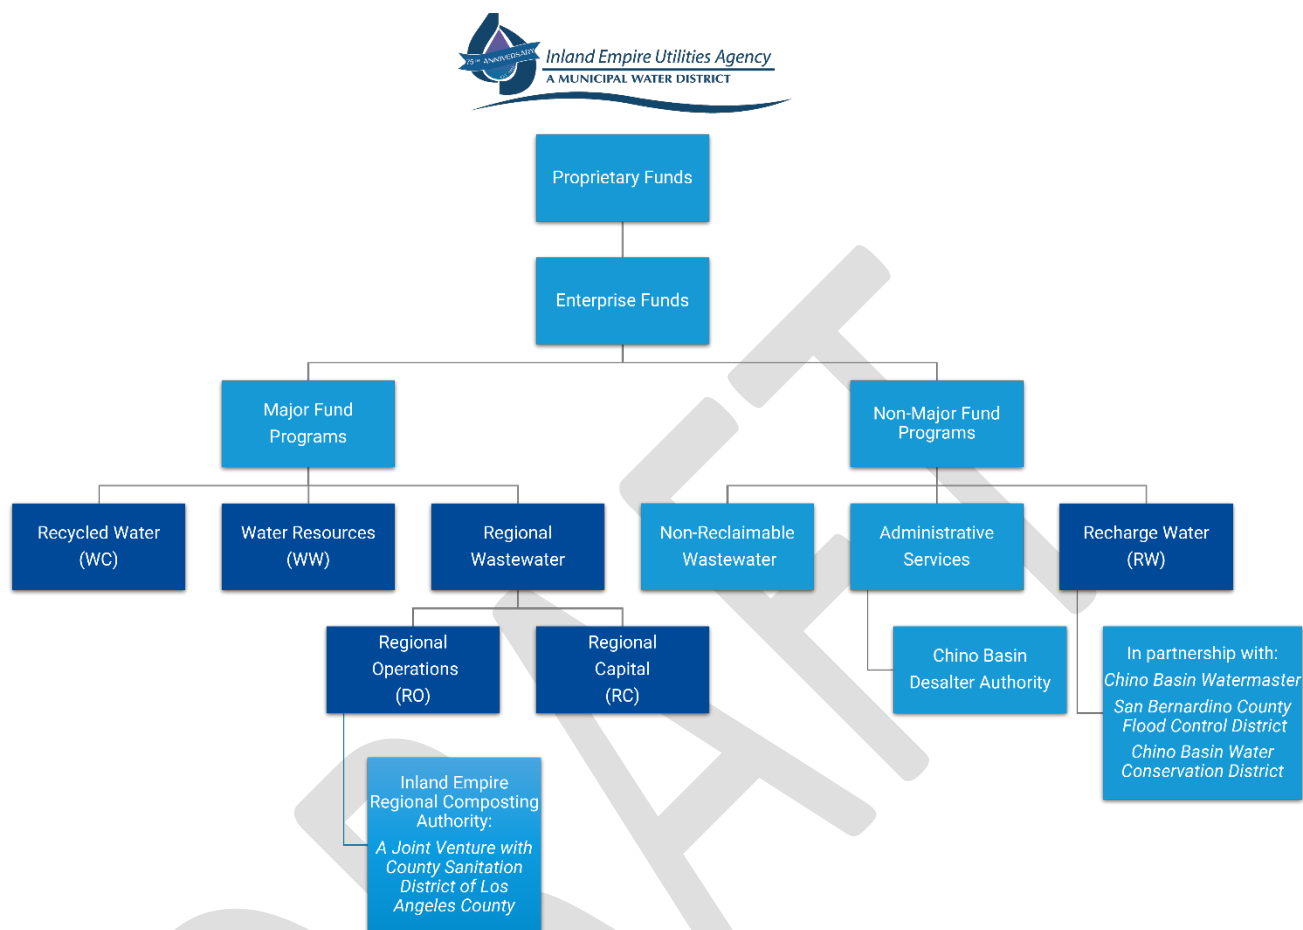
75th ANNIVERSARY
Inland Empire Utilities Agency
A MUNICIPAL WATER DISTRICT

Proprietary Funds

Enterprise Funds

Major Fund Programs

Non-Major Fund Programs

Recycled Water (WC)

Water Resources (WW)

Regional Wastewater

Non-Reclaimable Wastewater

Administrative Services

Recharge Water (RW)

Regional Operations (RO)

Regional Capital (RC)

Chino Basin Desalter Authority

In partnership with:
*Chino Basin Watermaster*
*San Bernardino County Flood Control District*
*Chino Basin Water Conservation District*

Inland Empire Regional Composting Authority:
*A Joint Venture with County Sanitation District of Los Angeles County*

DRAFT